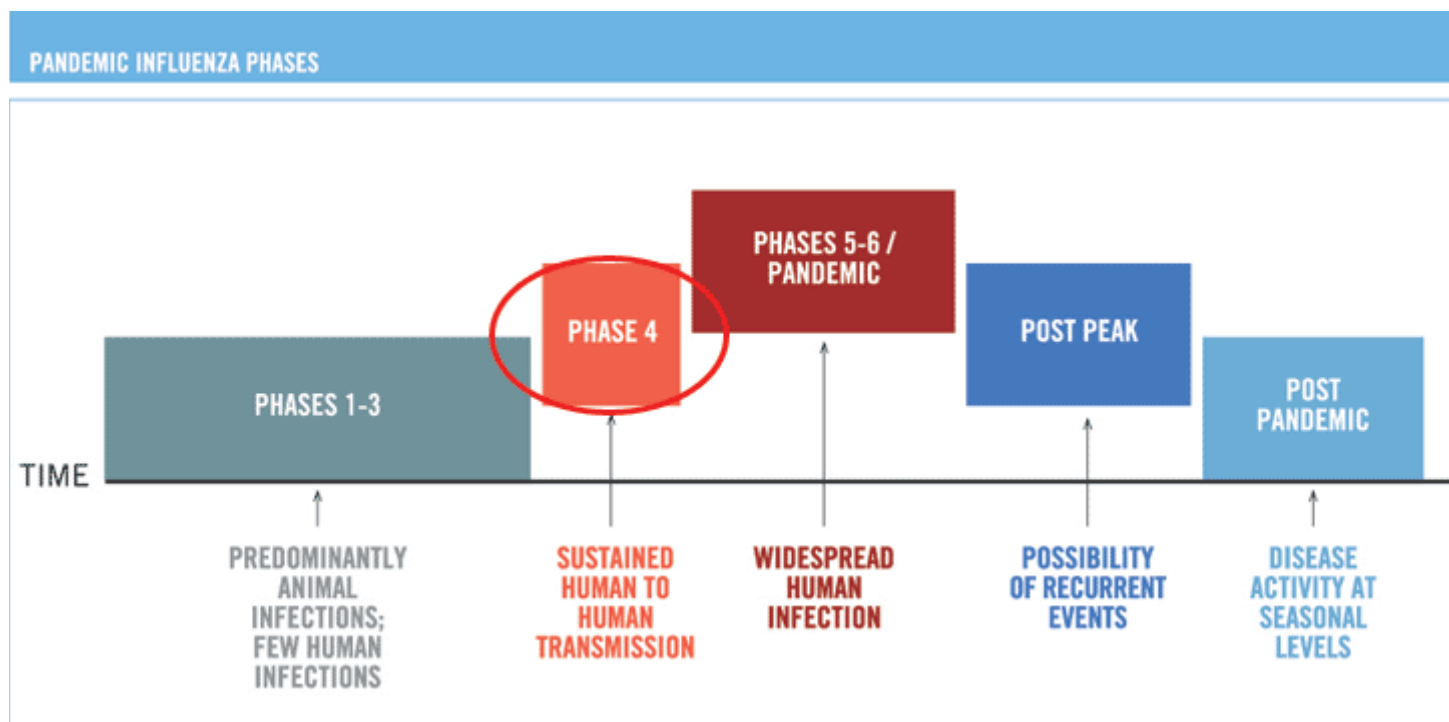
PANDEMIC INFLUENZA PHASES

PHASES 5-6 / PANDEMIC

PHASE 4

POST PEAK

PHASES 1-3

POST PANDEMIC

TIME

PREDOMINANTLY ANIMAL INFECTIONS; FEW HUMAN INFECTIONS

SUSTAINED HUMAN TO HUMAN TRANSMISSION

WIDESPREAD HUMAN INFECTION

POSSIBILITY OF RECURRENT EVENTS

DISEASE ACTIVITY AT SEASONAL LEVELS